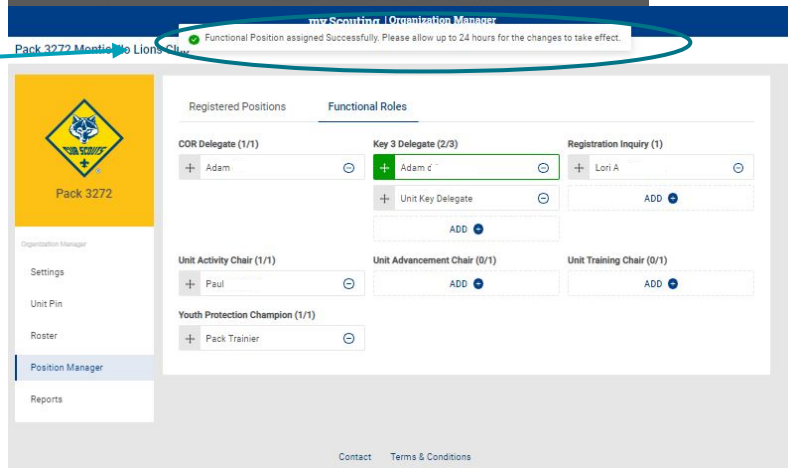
my Scouting | Organization Manager

Functional Position assigned Successfully. Please allow up to 24 hours for the changes to take effect.

Pack 3272 Monti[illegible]o Lions Club

CUB SCOUTS

Pack 3272

Organization Manager

Settings

Unit Pin

Roster

Position Manager

Reports

Registered Positions

Functional Roles

COR Delegate (1/1)

Adam

Key 3 Delegate (2/3)

Adam d

Unit Key Delegate

ADD

Registration Inquiry (1)

Lori A

ADD

Unit Activity Chair (1/1)

Paul

Unit Advancement Chair (0/1)

ADD

Unit Training Chair (0/1)

ADD

Youth Protection Champion (1/1)

Pack Trainier

Contact Terms & Conditions